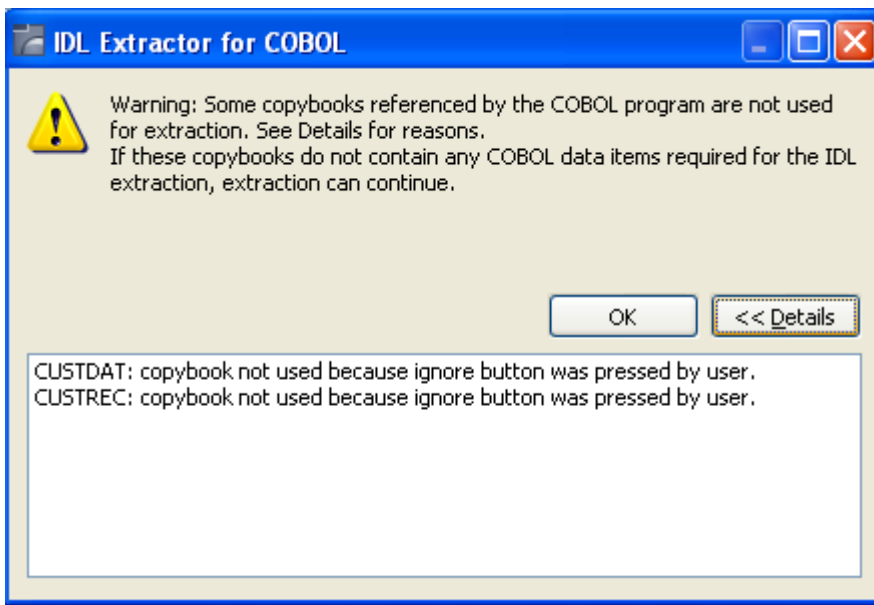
IDL Extractor for COBOL

Warning: Some copybooks referenced by the COBOL program are not used for extraction. See Details for reasons.
If these copybooks do not contain any COBOL data items required for the IDL extraction, extraction can continue.

OK

<< Details

CUSTDAT: copybook not used because ignore button was pressed by user.
CUSTREC: copybook not used because ignore button was pressed by user.